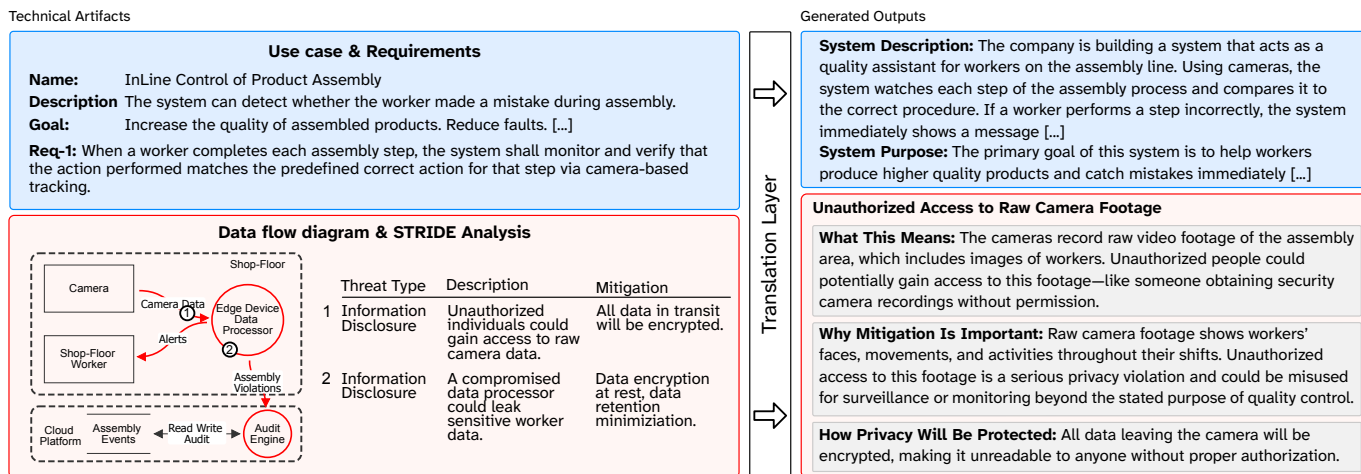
Technical Artifacts

Use case & Requirements

**Name:** InLine Control of Product Assembly
**Description** The system can detect whether the worker made a mistake during assembly.
**Goal:** Increase the quality of assembled products. Reduce faults. [...]

**Req-1:** When a worker completes each assembly step, the system shall monitor and verify that the action performed matches the predefined correct action for that step via camera-based tracking.

Data flow diagram & STRIDE Analysis

Shop-Floor

Camera

Camera Data

1

Edge Device Data Processor

Alerts

2

Shop-Floor Worker

Assembly Violations

Cloud Platform

Assembly Events

Read Write Audit

Audit Engine

| | Threat Type | Description | Mitigation |
|---|---|---|---|
| 1 | Information Disclosure | Unauthorized individuals could gain access to raw camera data. | All data in transit will be encrypted. |
| 2 | Information Disclosure | A compromised data processor could leak sensitive worker data. | Data encryption at rest, data retention minimiziation. |

Translation Layer

Generated Outputs

**System Description:** The company is building a system that acts as a quality assistant for workers on the assembly line. Using cameras, the system watches each step of the assembly process and compares it to the correct procedure. If a worker performs a step incorrectly, the system immediately shows a message [...]
**System Purpose:** The primary goal of this system is to help workers produce higher quality products and catch mistakes immediately [...]

**Unauthorized Access to Raw Camera Footage**

**What This Means:** The cameras record raw video footage of the assembly area, which includes images of workers. Unauthorized people could potentially gain access to this footage—like someone obtaining security camera recordings without permission.

**Why Mitigation Is Important:** Raw camera footage shows workers' faces, movements, and activities throughout their shifts. Unauthorized access to this footage is a serious privacy violation and could be misused for surveillance or monitoring beyond the stated purpose of quality control.

**How Privacy Will Be Protected:** All data leaving the camera will be encrypted, making it unreadable to anyone without proper authorization.